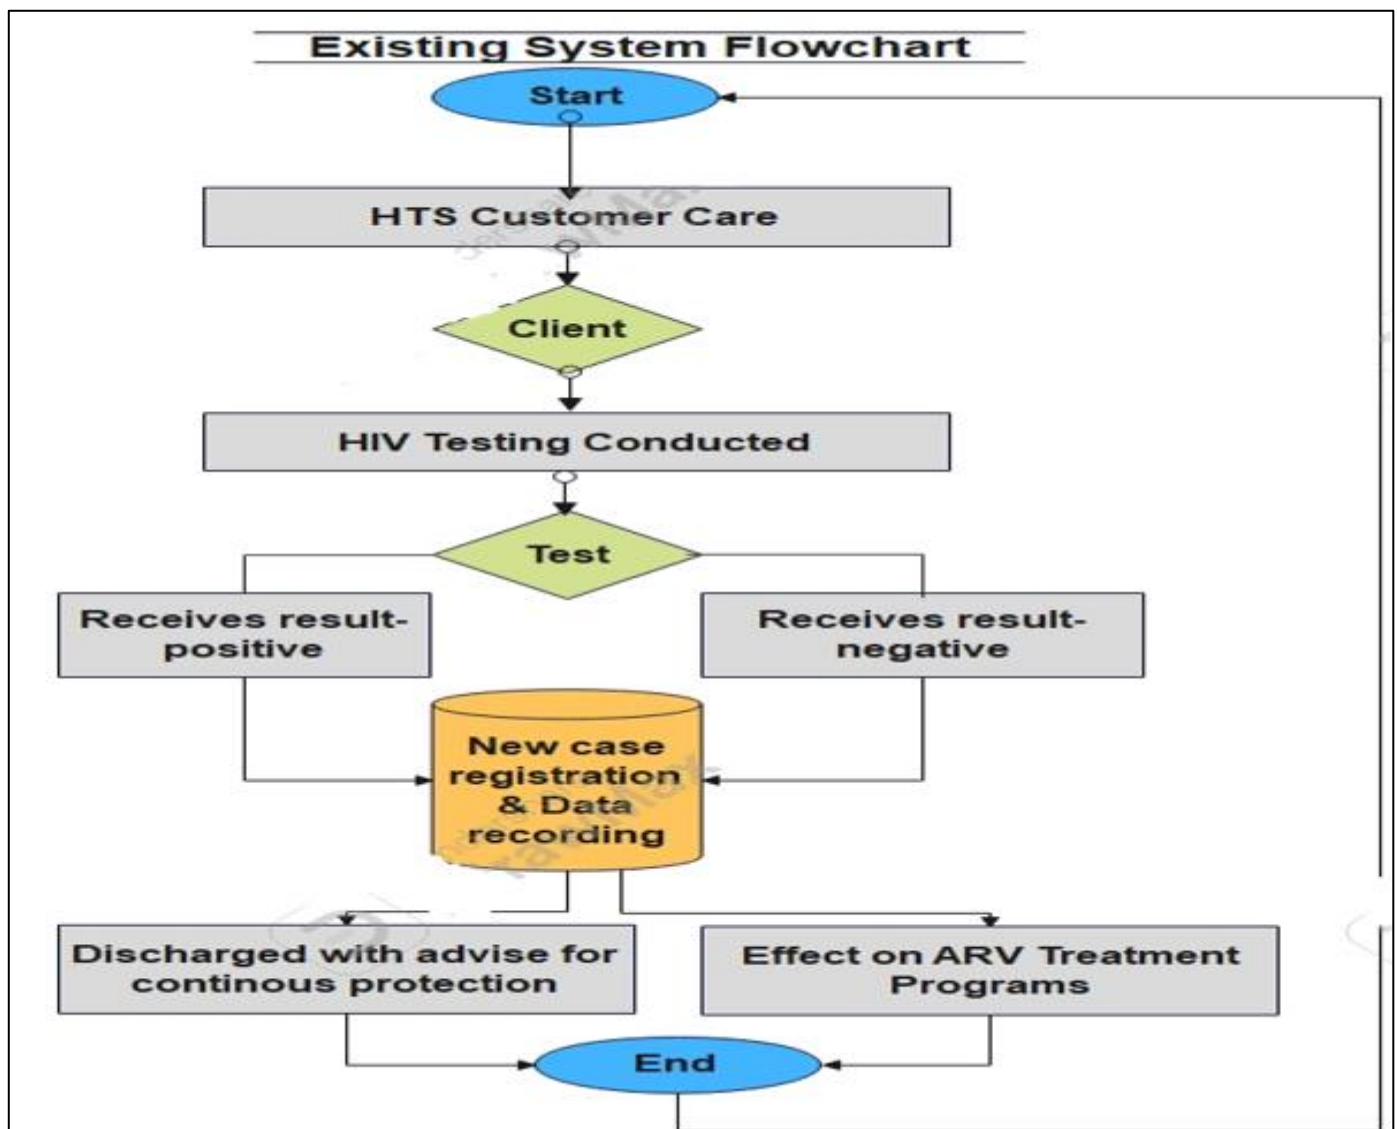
Existing System Flowchart

Start

HTS Customer Care

Client

HIV Testing Conducted

Test

Receives result-positive

Receives result-negative

New case registration & Data recording

Discharged with advise for continous protection

Effect on ARV Treatment Programs

End